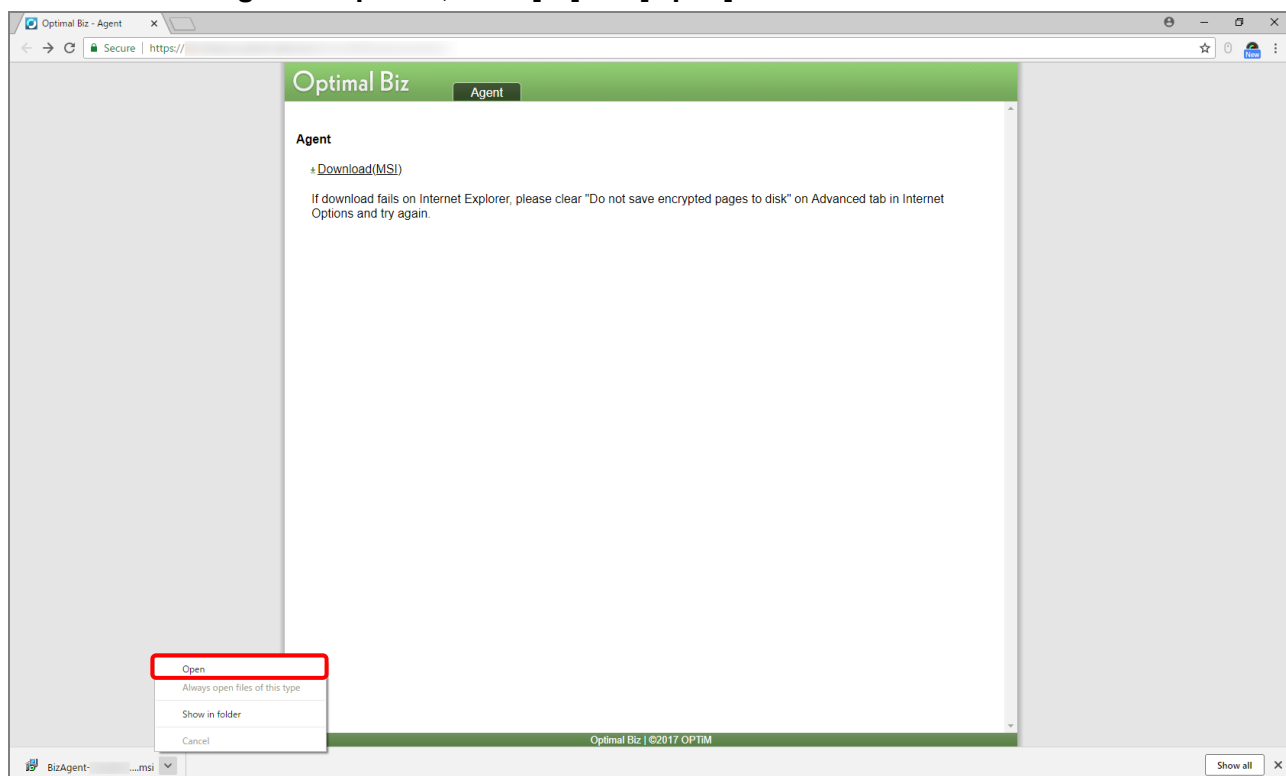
Optimal Biz - Agent

Secure | https://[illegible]

New

Optimal Biz

Agent

Agent

Download(MSI)

If download fails on Internet Explorer, please clear "Do not save encrypted pages to disk" on Advanced tab in Internet Options and try again.

Open

Always open files of this type

Show in folder

Cancel

Optimal Biz | ©2017 OPTiM

BizAgent-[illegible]....msi

Show all